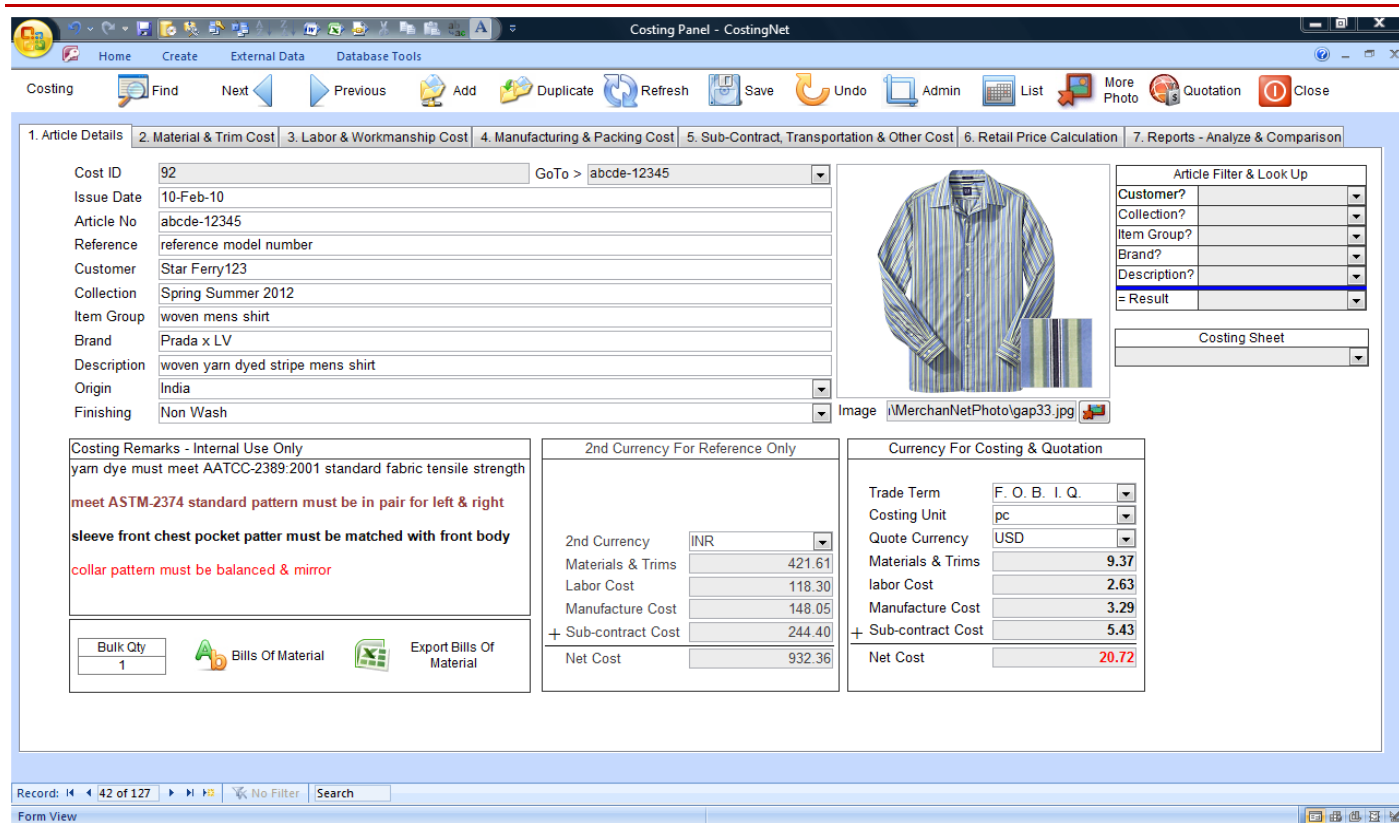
Costing Panel - CostingNet

Home Create External Data Database Tools

Costing Find Next Previous Add Duplicate Refresh Save Undo Admin List More Photo Quotation Close

1. Article Details 2. Material & Trim Cost 3. Labor & Workmanship Cost 4. Manufacturing & Packing Cost 5. Sub-Contract, Transportation & Other Cost 6. Retail Price Calculation 7. Reports - Analyze & Comparison

Cost ID 92 GoTo > abcde-12345
Issue Date 10-Feb-10
Article No abcde-12345
Reference reference model number
Customer Star Ferry123
Collection Spring Summer 2012
Item Group woven mens shirt
Brand Prada x LV
Description woven yarn dyed stripe mens shirt
Origin India
Finishing Non Wash

Image \MerchanNetPhoto\gap33.jpg

Article Filter & Look Up
Customer?
Collection?
Item Group?
Brand?
Description?
= Result

Costing Sheet

Costing Remarks - Internal Use Only
yarn dye must meet AATCC-2389:2001 standard fabric tensile strength

meet ASTM-2374 standard pattern must be in pair for left & right

sleeve front chest pocket patter must be matched with front body

collar pattern must be balanced & mirror

Bulk Qty
1
Bills Of Material
Export Bills Of Material

2nd Currency For Reference Only
| 2nd Currency | INR |
|---|---|
| Materials & Trims | 421.61 |
| Labor Cost | 118.30 |
| Manufacture Cost | 148.05 |
| + Sub-contract Cost | 244.40 |
| Net Cost | 932.36 |

Currency For Costing & Quotation
| Trade Term | F. O. B. I. Q. |
|---|---|
| Costing Unit | pc |
| Quote Currency | USD |
| Materials & Trims | 9.37 |
| labor Cost | 2.63 |
| Manufacture Cost | 3.29 |
| + Sub-contract Cost | 5.43 |
| Net Cost | 20.72 |

Record: 42 of 127 No Filter Search
Form View